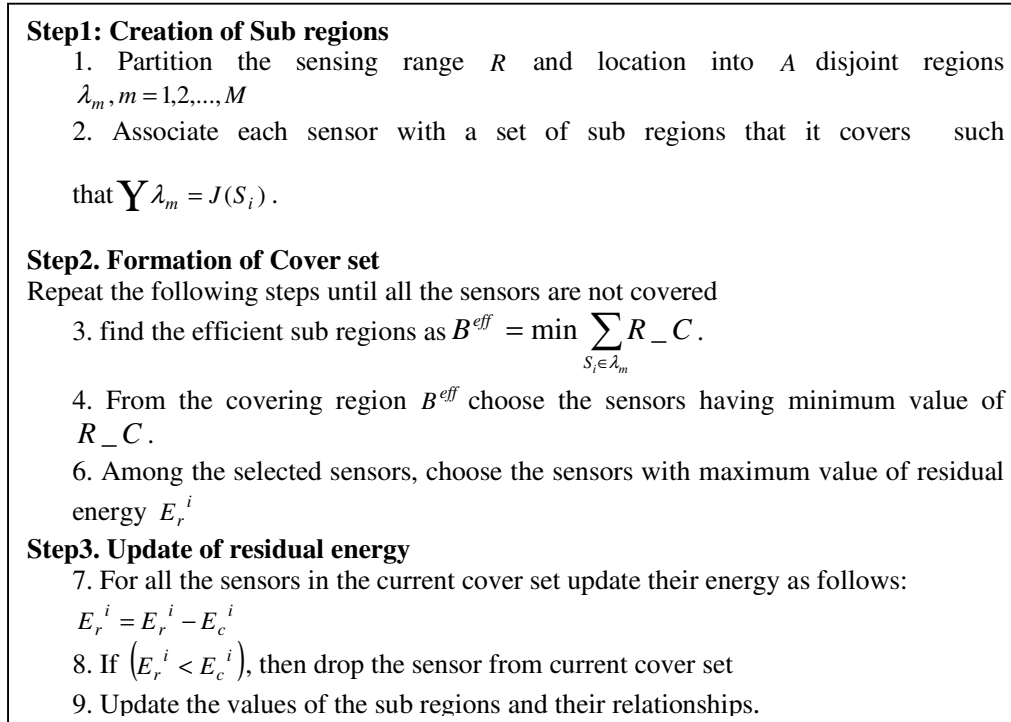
**Step1: Creation of Sub regions**

1. Partition the sensing range $R$ and location into $A$ disjoint regions $\lambda_m, m = 1,2,...,M$

2. Associate each sensor with a set of sub regions that it covers such that $\bigcup \lambda_m = J(S_i)$.

**Step2. Formation of Cover set**

Repeat the following steps until all the sensors are not covered

3. find the efficient sub regions as $B^{eff} = \min \sum_{S_i \in \lambda_m} R\_C$.

4. From the covering region $B^{eff}$ choose the sensors having minimum value of $R\_C$.

6. Among the selected sensors, choose the sensors with maximum value of residual energy $E_r{}^i$

**Step3. Update of residual energy**

7. For all the sensors in the current cover set update their energy as follows:

$E_r{}^i = E_r{}^i - E_c{}^i$

8. If $\left(E_r{}^i < E_c{}^i\right)$, then drop the sensor from current cover set

9. Update the values of the sub regions and their relationships.